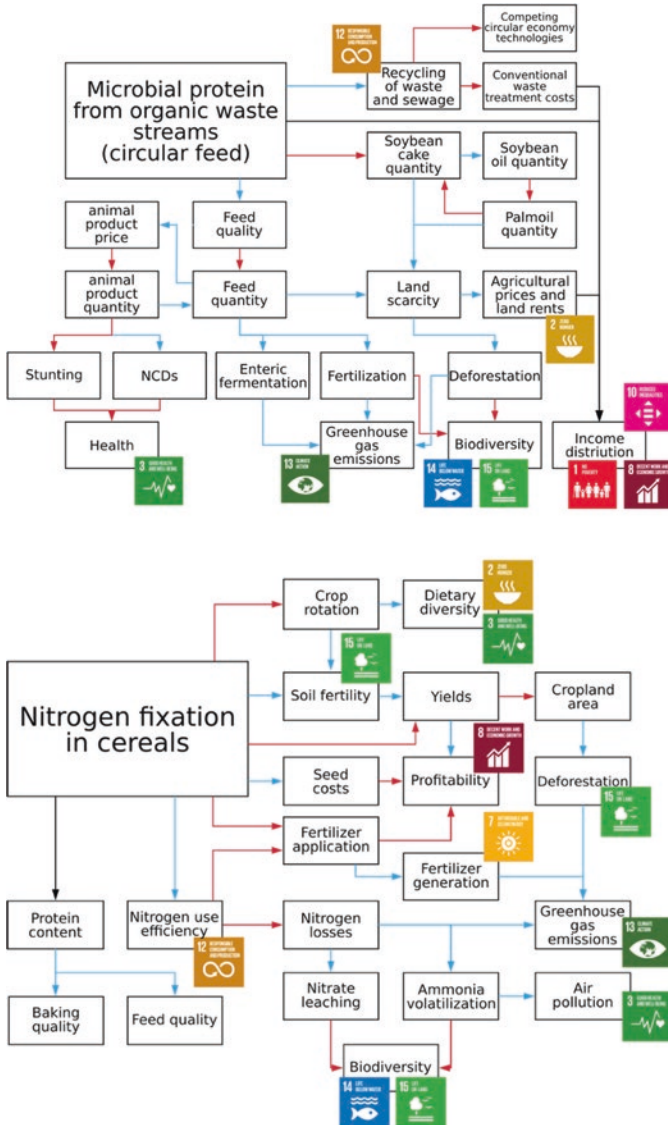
12 RESPONSIBLE CONSUMPTION AND PRODUCTION

Competing circular economy technologies

Microbial protein from organic waste streams (circular feed)

Recycling of waste and sewage

Conventional waste treatment costs

Soybean cake quantity

Soybean oil quantity

Palmoil quantity

animal product price

Feed quality

animal product quantity

Feed quantity

Land scarcity

Agricultural prices and land rents

2 ZERO HUNGER

Stunting

NCDs

Enteric fermentation

Fertilization

Deforestation

10 REDUCED INEQUALITIES

Health

Greenhouse gas emissions

Biodiversity

Income distriution

3 GOOD HEALTH AND WELL-BEING

13 CLIMATE ACTION

14 LIFE BELOW WATER

15 LIFE ON LAND

1 NO POVERTY

8 DECENT WORK AND ECONOMIC GROWTH

Crop rotation

Dietary diversity

2 ZERO HUNGER

15 LIFE ON LAND

3 GOOD HEALTH AND WELL-BEING

Nitrogen fixation in cereals

Soil fertility

Yields

Cropland area

8 DECENT WORK AND ECONOMIC GROWTH

Seed costs

Profitability

Deforestation

15 LIFE ON LAND

Fertilizer application

7 AFFORDABLE AND CLEAN ENERGY

Fertilizer generation

Protein content

Nitrogen use efficiency

Nitrogen losses

Greenhouse gas emissions

12 RESPONSIBLE CONSUMPTION AND PRODUCTION

13 CLIMATE ACTION

Nitrate leaching

Ammonia volatilization

Air pollution

Baking quality

Feed quality

3 GOOD HEALTH AND WELL-BEING

Biodiversity

14 LIFE BELOW WATER

15 LIFE ON LAND